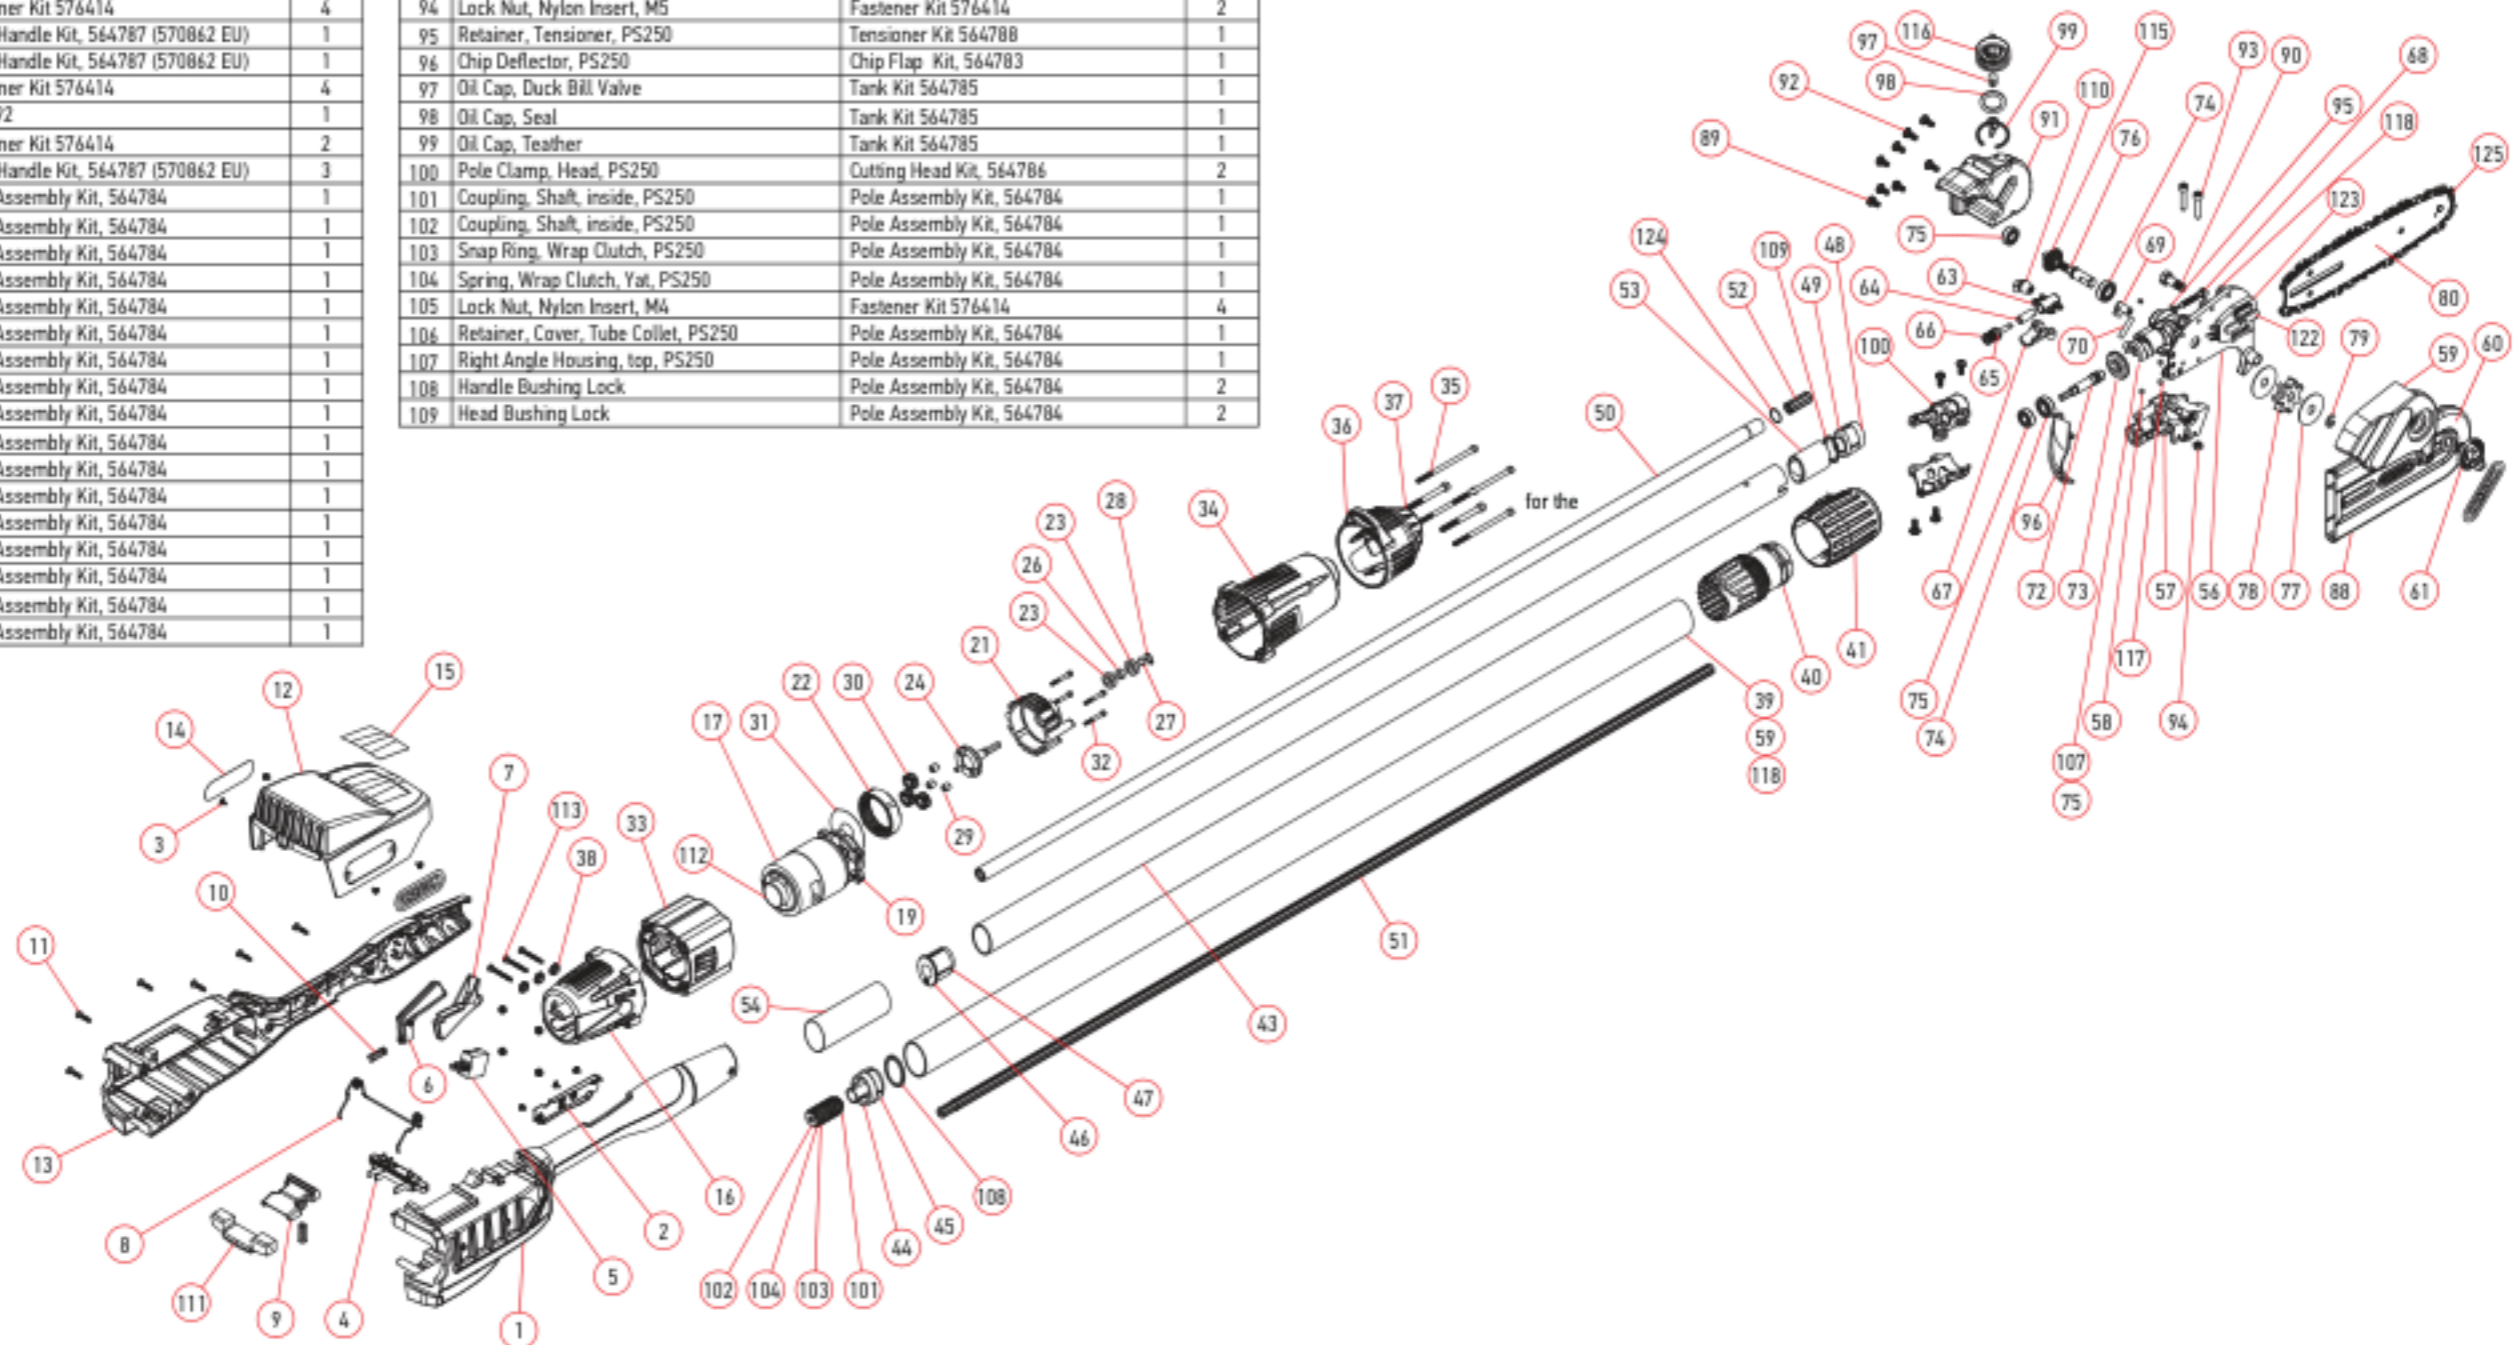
| ner Kit 576414 | 4 |
|---|---|
| Handle Kit, 564787 (570862 EU) | 1 |
| Handle Kit, 564787 (570862 EU) | 1 |
| ner Kit 576414 | 4 |
| 72 | 1 |
| ner Kit 576414 | 2 |
| Handle Kit, 564787 (570862 EU) | 3 |
| Assembly Kit, 564784 | 1 |
| Assembly Kit, 564784 | 1 |
| Assembly Kit, 564784 | 1 |
| Assembly Kit, 564784 | 1 |
| Assembly Kit, 564784 | 1 |
| Assembly Kit, 564784 | 1 |
| Assembly Kit, 564784 | 1 |
| Assembly Kit, 564784 | 1 |
| Assembly Kit, 564784 | 1 |
| Assembly Kit, 564784 | 1 |
| Assembly Kit, 564784 | 1 |
| Assembly Kit, 564784 | 1 |
| Assembly Kit, 564784 | 1 |
| Assembly Kit, 564784 | 1 |
| Assembly Kit, 564784 | 1 |
| Assembly Kit, 564784 | 1 |
| Assembly Kit, 564784 | 1 |

| 94 | Lock Nut, Nylon Insert, M5 | Fastener Kit 576414 | 2 |
|---|---|---|---|
| 95 | Retainer, Tensioner, PS250 | Tensioner Kit 564788 | 1 |
| 96 | Chip Deflector, PS250 | Chip Flap Kit, 564783 | 1 |
| 97 | Oil Cap, Duck Bill Valve | Tank Kit 564785 | 1 |
| 98 | Oil Cap, Seal | Tank Kit 564785 | 1 |
| 99 | Oil Cap, Teather | Tank Kit 564785 | 1 |
| 100 | Pole Clamp, Head, PS250 | Cutting Head Kit, 564786 | 2 |
| 101 | Coupling, Shaft, inside, PS250 | Pole Assembly Kit, 564784 | 1 |
| 102 | Coupling, Shaft, inside, PS250 | Pole Assembly Kit, 564784 | 1 |
| 103 | Snap Ring, Wrap Clutch, PS250 | Pole Assembly Kit, 564784 | 1 |
| 104 | Spring, Wrap Clutch, Yat, PS250 | Pole Assembly Kit, 564784 | 1 |
| 105 | Lock Nut, Nylon Insert, M4 | Fastener Kit 576414 | 4 |
| 106 | Retainer, Cover, Tube Collet, PS250 | Pole Assembly Kit, 564784 | 1 |
| 107 | Right Angle Housing, top, PS250 | Pole Assembly Kit, 564784 | 1 |
| 108 | Handle Bushing Lock | Pole Assembly Kit, 564784 | 2 |
| 109 | Head Bushing Lock | Pole Assembly Kit, 564784 | 2 |

116 97 99 115 93 90 68 92 98 110 74 95 118 125 89 91 76 123 124 109 48 69 75 53 52 49 64 63 80 66 100 70 122 79 59 60 65 50 36 37 35 for the 28 23 34 96 26 67 72 73 57 56 78 77 88 61 23 21 117 41 40 39 27 59 75 58 94 22 30 24 32 118 74 17 31 107 75 12 15 29 14 7 113 33 112 19 3 38 10 51 11 54 43 6 47 46 13 108 16 8 2 45 44 5 102 104 103 101 111 9 4 1